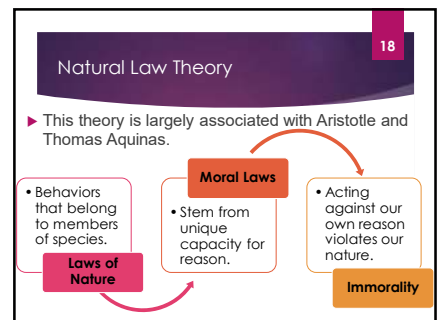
18

Natural Law Theory

This theory is largely associated with Aristotle and Thomas Aquinas.

• Behaviors that belong to members of species.

Laws of Nature

Moral Laws

• Stem from unique capacity for reason.

• Acting against our own reason violates our nature.

Immorality